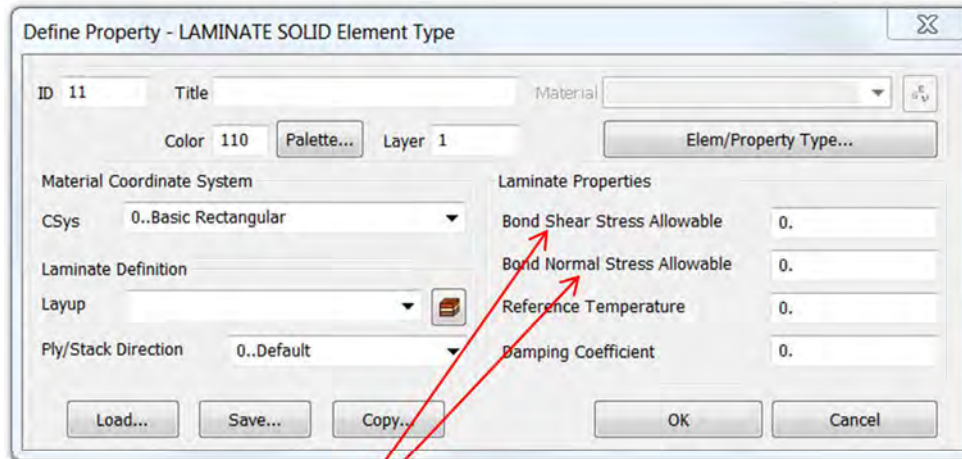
Define Property - LAMINATE SOLID Element Type

ID 11
Title
Material
Color 110
Palette...
Layer 1
Elem/Property Type...

Material Coordinate System
CSys 0..Basic Rectangular

Laminate Definition
Layup
Ply/Stack Direction 0..Default

Laminate Properties
Bond Shear Stress Allowable 0.
Bond Normal Stress Allowable 0.
Reference Temperature 0.
Damping Coefficient 0.

Load...
Save...
Copy...
OK
Cancel